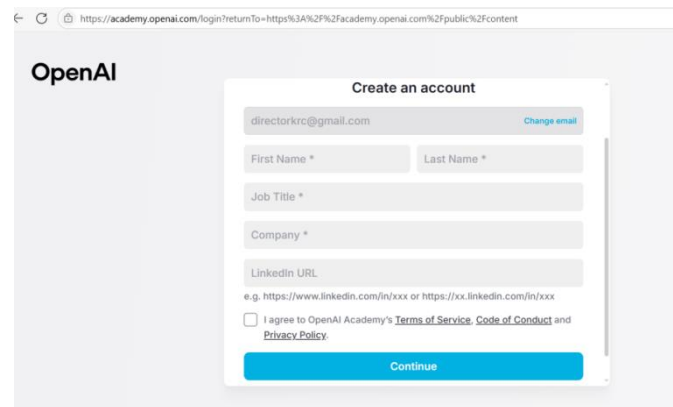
https://academy.openai.com/login?returnTo=https%3A%2F%2Facademy.openai.com%2Fpublic%2Fcontent

OpenAI

Create an account

directorkrc@gmail.com Change email

First Name *

Last Name *

Job Title *

Company *

LinkedIn URL

e.g. https://www.linkedin.com/in/xxx or https://xx.linkedin.com/in/xxx

I agree to OpenAI Academy's Terms of Service, Code of Conduct and Privacy Policy.

Continue